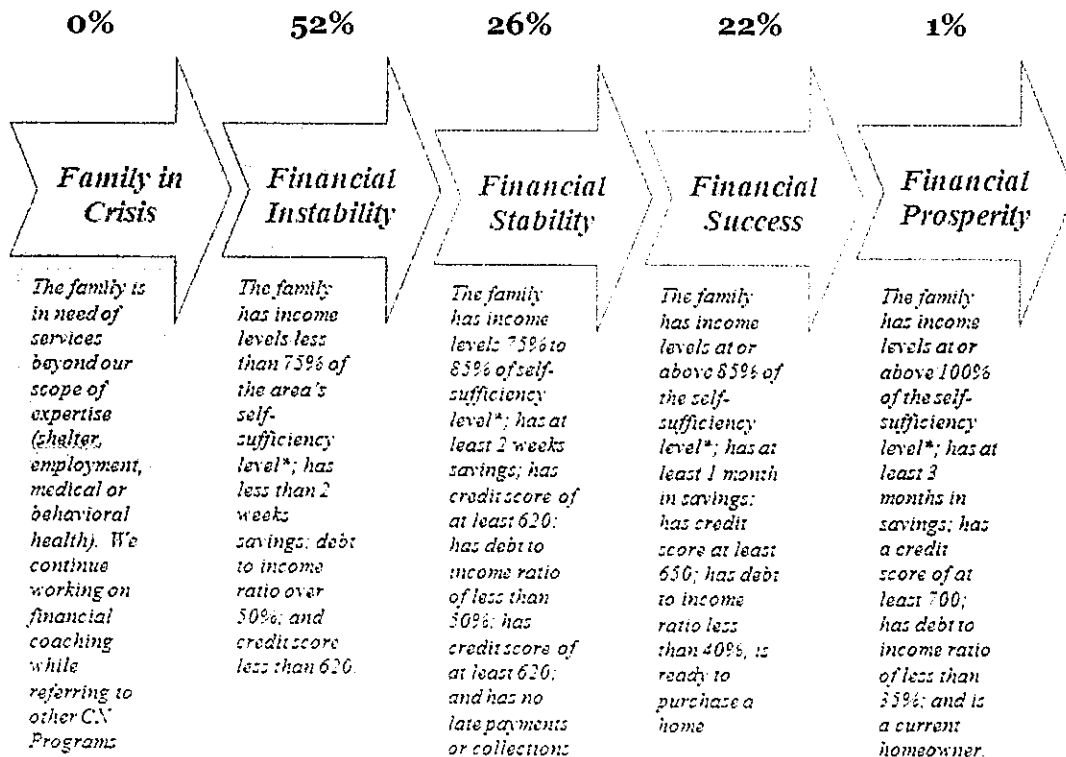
0%

Family in Crisis

The family is in need of services beyond our scope of expertise (shelter, employment, medical or behavioral health). We continue working on financial coaching while referring to other CN Programs

52%

Financial Instability

The family has income levels less than 75% of the area's self-sufficiency level*; has less than 2 weeks savings; debt to income ratio over 50%; and credit score less than 620.

26%

Financial Stability

The family has income levels 75% to 85% of self-sufficiency level*; has at least 2 weeks savings; has credit score of at least 620; has debt to income ratio of less than 50%; has credit score of at least 620; and has no late payments or collections

22%

Financial Success

The family has income levels at or above 85% of the self-sufficiency level*; has at least 1 month in savings; has credit score at least 650; has debt to income ratio less than 40%, is ready to purchase a home

1%

Financial Prosperity

The family has income levels at or above 100% of the self-sufficiency level*; has at least 3 months in savings; has a credit score of at least 700; has debt to income ratio of less than 35%; and is a current homeowner.